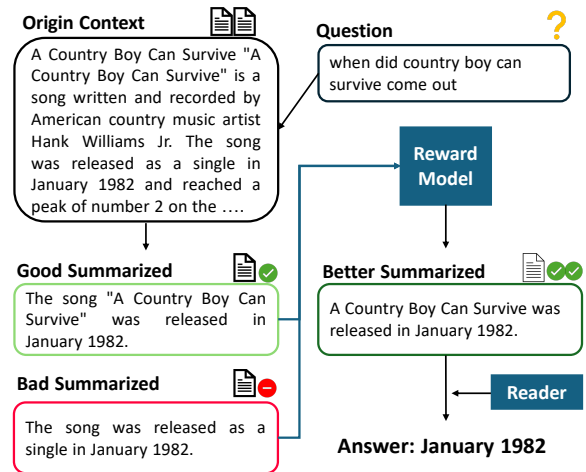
Origin Context

A Country Boy Can Survive "A Country Boy Can Survive" is a song written and recorded by American country music artist Hank Williams Jr. The song was released as a single in January 1982 and reached a peak of number 2 on the ....

Question

when did country boy can survive come out

Reward Model

Good Summarized

The song "A Country Boy Can Survive" was released in January 1982.

Bad Summarized

The song was released as a single in January 1982.

Better Summarized

A Country Boy Can Survive was released in January 1982.

Reader

Answer: January 1982